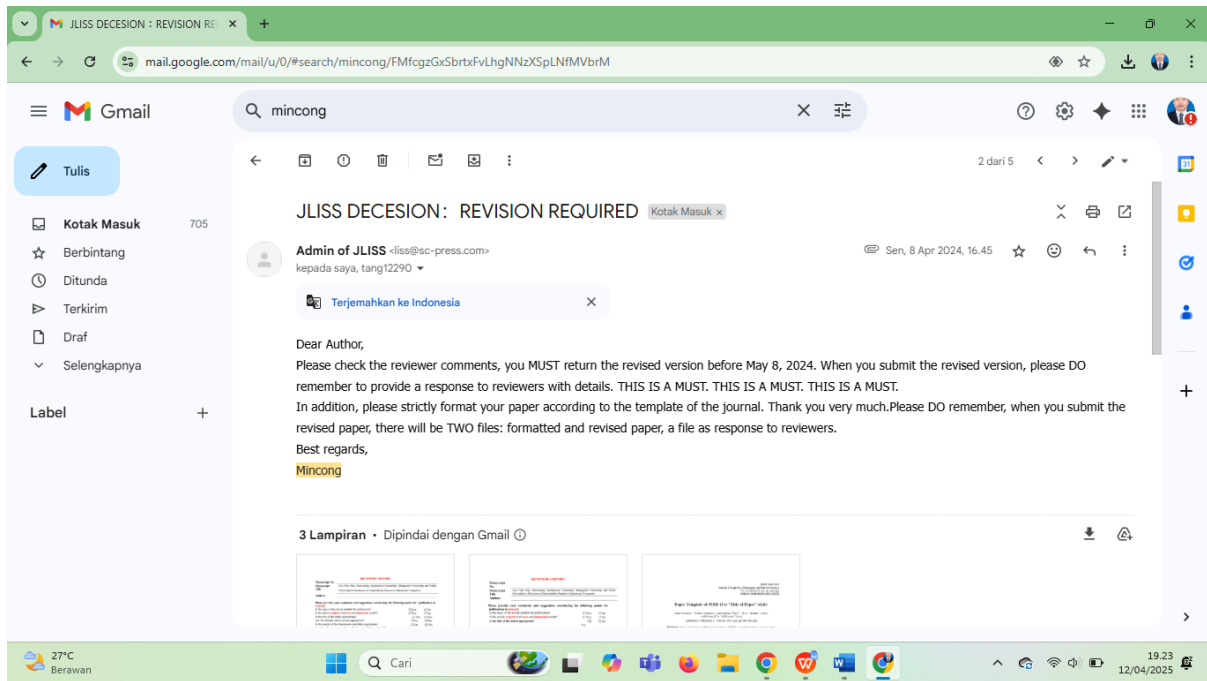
JLISS DECESION : REVISION REQ ×

mail.google.com/mail/u/0/#search/mincong/FMfcgzGxSbrtxFvLhgNNzXSpLNfMVbrM

Gmail

mincong

Tulis

Kotak Masuk 705
Berbintang
Ditunda
Terkirim
Draf
Selengkapnya

Label +

2 dari 5

JLISS DECESION : REVISION REQUIRED Kotak Masuk ×

Admin of JLISS <liss@sc-press.com>
kepada saya, tang12290

Sen, 8 Apr 2024, 16.45

Terjemahkan ke Indonesia

Dear Author,
Please check the reviewer comments, you MUST return the revised version before May 8, 2024. When you submit the revised version, please DO remember to provide a response to reviewers with details. THIS IS A MUST. THIS IS A MUST. THIS IS A MUST.
In addition, please strictly format your paper according to the template of the journal. Thank you very much.Please DO remember, when you submit the revised paper, there will be TWO files: formatted and revised paper, a file as response to reviewers.
Best regards,
Mincong

3 Lampiran • Dipindai dengan Gmail

27°C
Berawan

Cari

19.23
12/04/2025